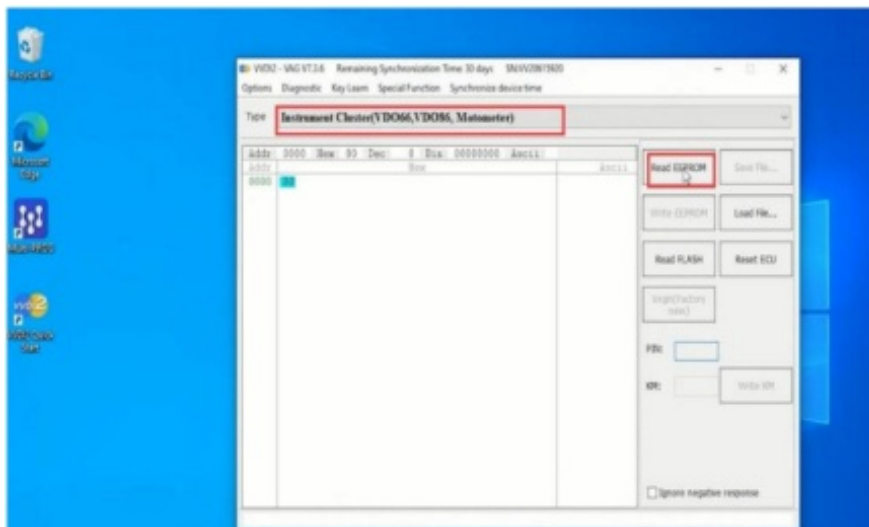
Recycle Bin

Microsoft Edge

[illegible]

VVDI2 Quick Start

VVDI2 - VAG V7.3.6 Remaining Synchronization Time 30 days SN:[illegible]

Options Diagnostic Key Learn Special Function Synchronize device time

Type Instrument Cluster(VDO66,VDO86, Motometer)

Addr 0000 Hex 00 Dec 0 Bin 00000000 Ascii

Addr Hex Ascii

0000 00

Read EEPROM

Save File...

Write EEPROM

Load File...

Read FLASH

Reset ECU

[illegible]

PIN:

KM:

Write KM

Ignore negative response